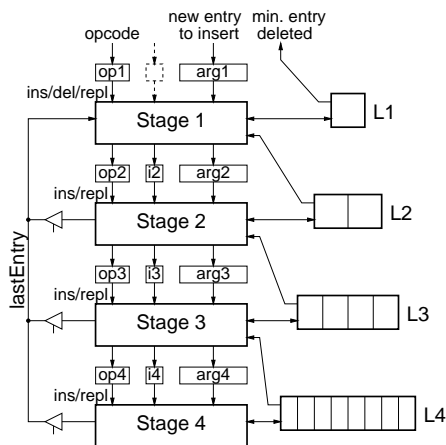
opcode

new entry to insert

min. entry deleted

op1

arg1

ins/del/repl

Stage 1

L1

op2

i2

arg2

ins/repl

Stage 2

L2

lastEntry

op3

i3

arg3

ins/repl

Stage 3

L3

op4

i4

arg4

ins/repl

Stage 4

L4